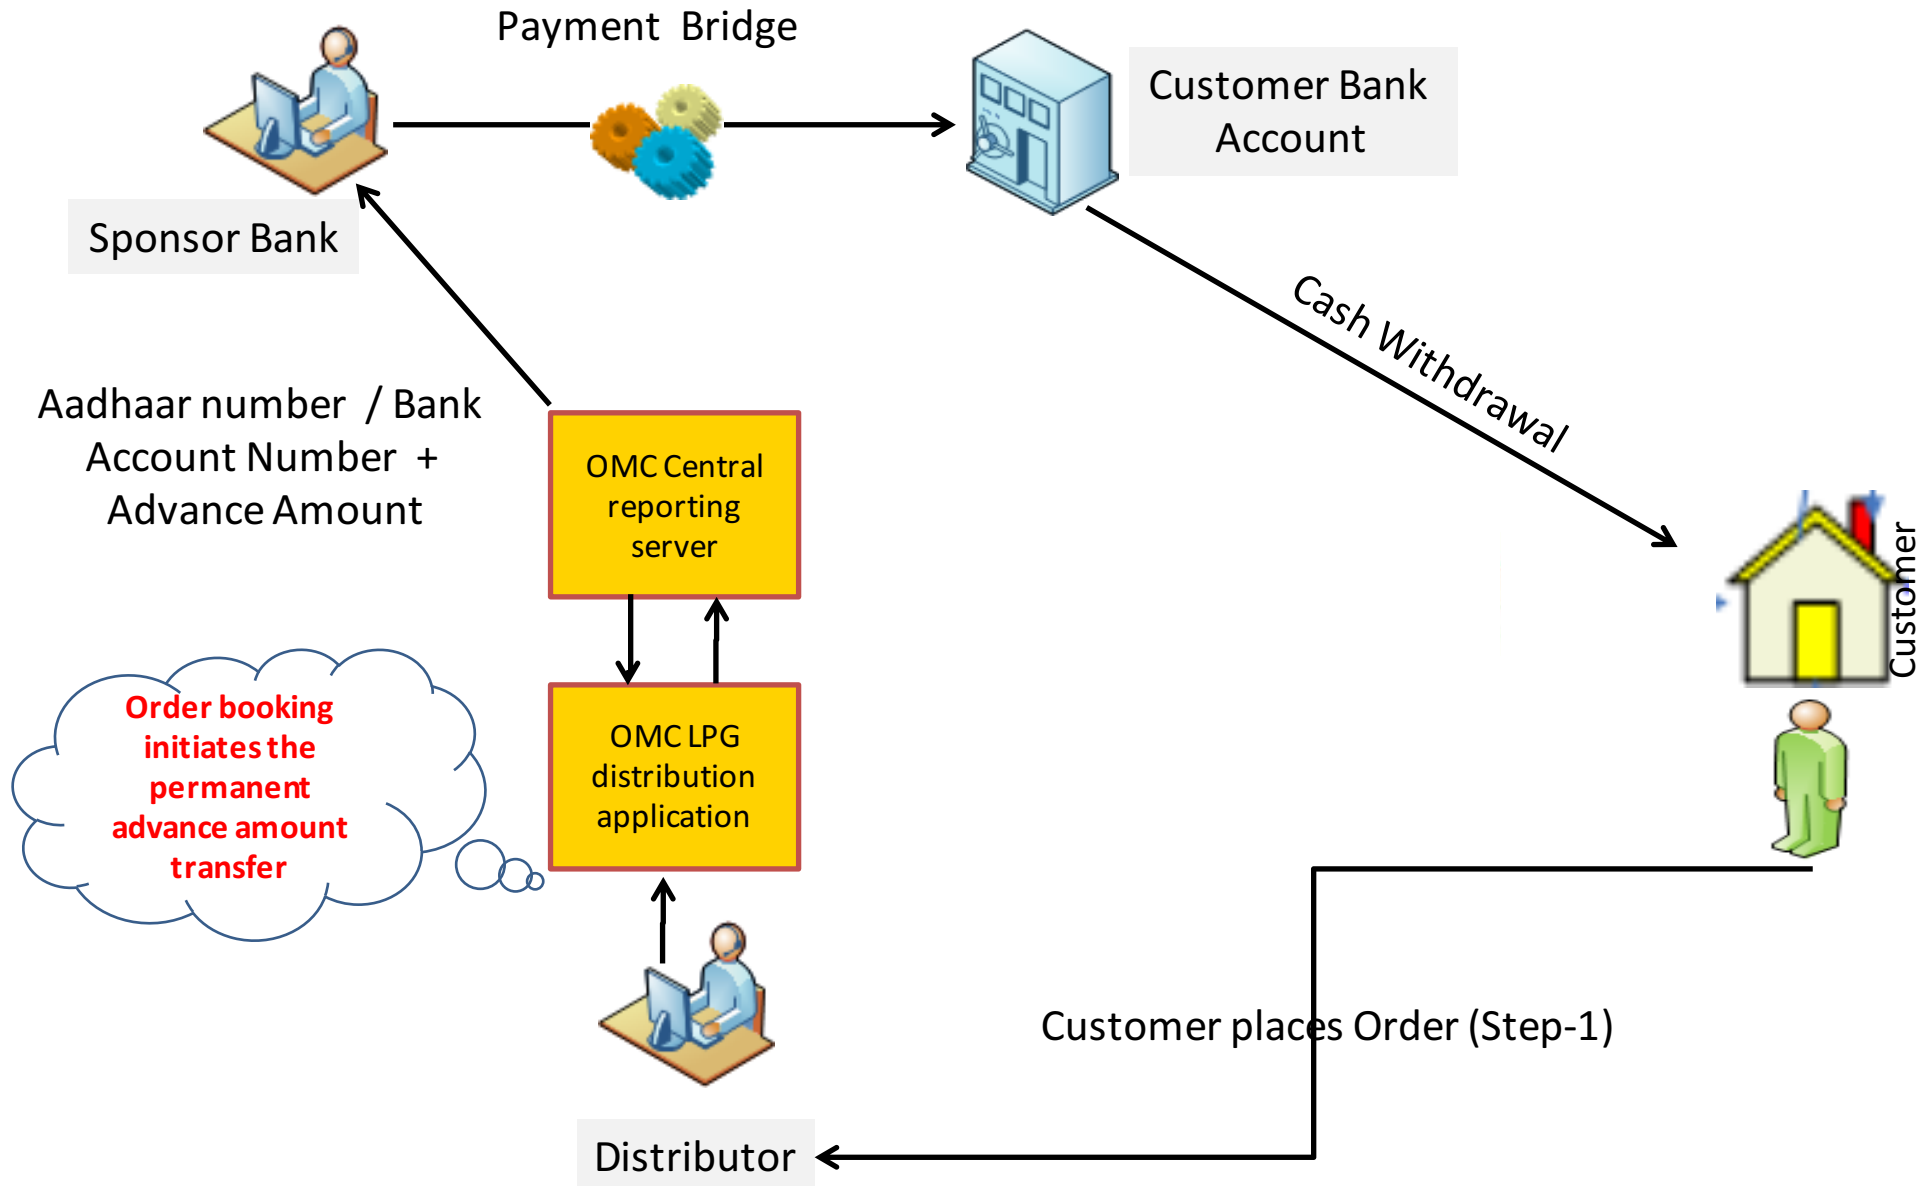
Payment Bridge

Customer Bank Account

Sponsor Bank

Cash Withdrawal

Aadhaar number / Bank Account Number + Advance Amount

OMC Central reporting server

Customer

Order booking initiates the permanent advance amount transfer

OMC LPG distribution application

Customer places Order (Step-1)

Distributor